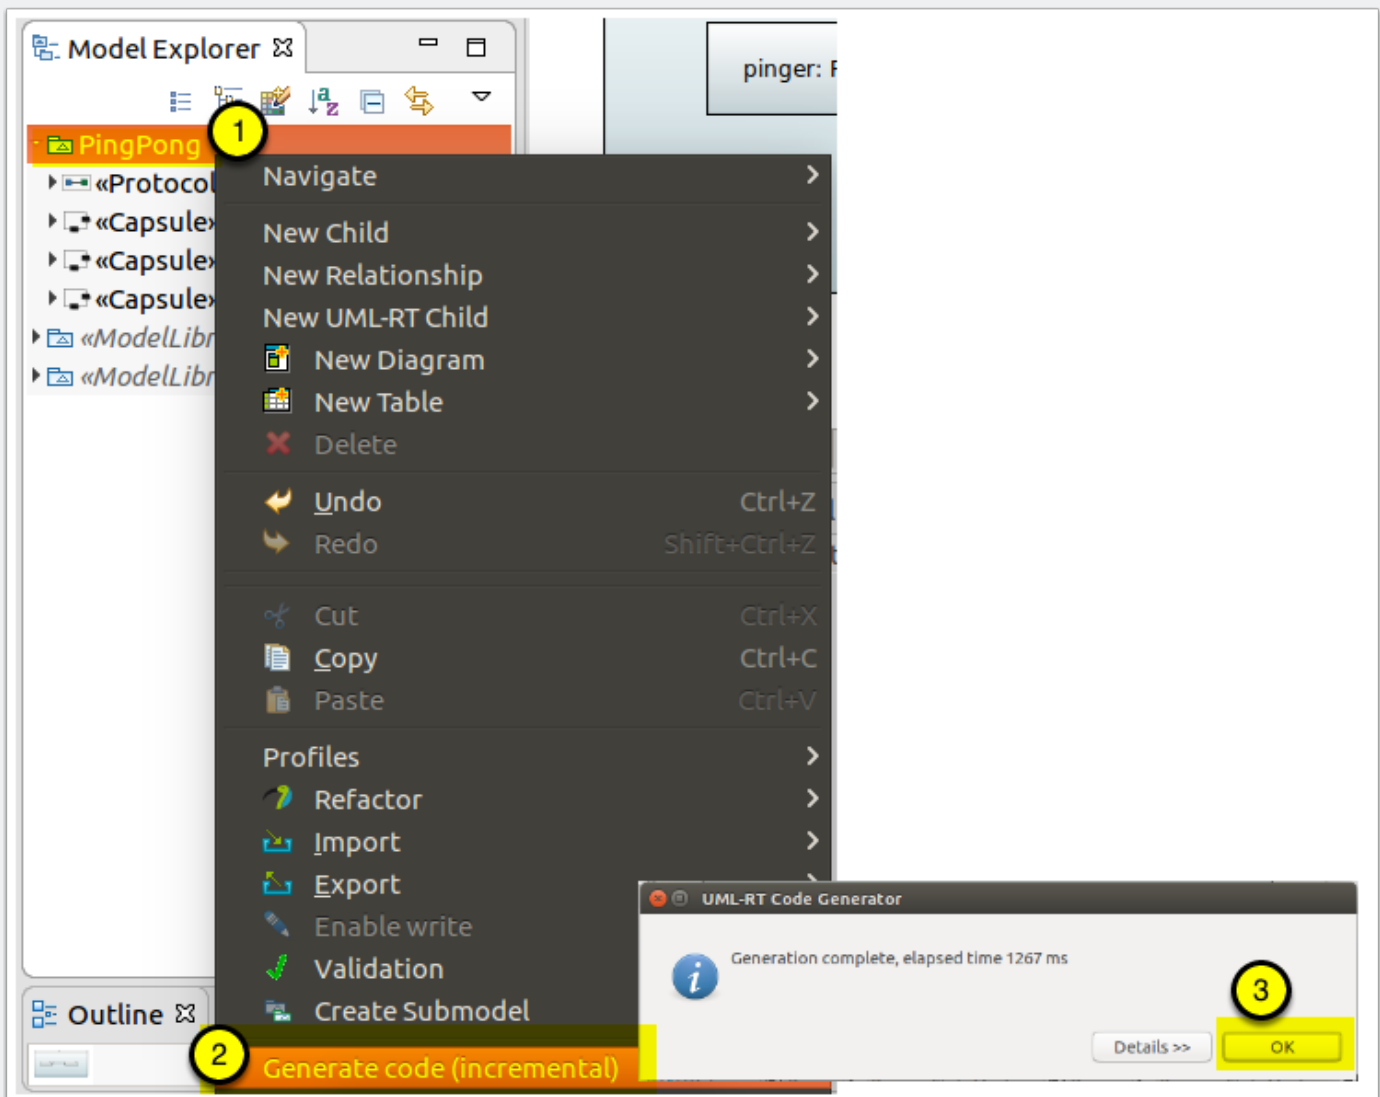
Model Explorer

pinger: F

PingPong

1

«Protocol

«Capsule»

«Capsule»

«Capsule»

«ModelLibr

«ModelLibr

Navigate

New Child

New Relationship

New UML-RT Child

New Diagram

New Table

Delete

Undo Ctrl+Z

Redo Shift+Ctrl+Z

Cut Ctrl+X

Copy Ctrl+C

Paste Ctrl+V

Profiles

Refactor

Import

Export

Enable write

Validation

Create Submodel

2

Generate code (incremental)

Outline

UML-RT Code Generator

Generation complete, elapsed time 1267 ms

3

Details >>

OK